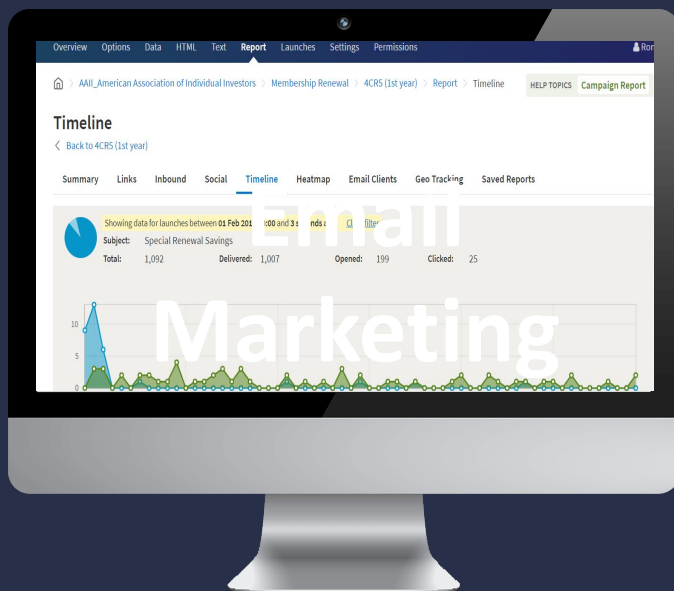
Overview Options Data HTML Text Report Launches Settings Permissions Ron

AAII_American Association of Individual Investors > Membership Renewal > 4CR5 (1st year) > Report > Timeline

HELP TOPICS Campaign Report

Timeline

< Back to 4CR5 (1st year)

Summary Links Inbound Social Timeline Heatmap Email Clients Geo Tracking Saved Reports

Showing data for launches between 01 Feb 201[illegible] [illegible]:00 and 3 s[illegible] nds a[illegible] Cl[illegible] filte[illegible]

Subject: Special Renewal Savings

Total: 1,092 Delivered: 1,007 Opened: 199 Clicked: 25

10

5

0

Email

Marketing